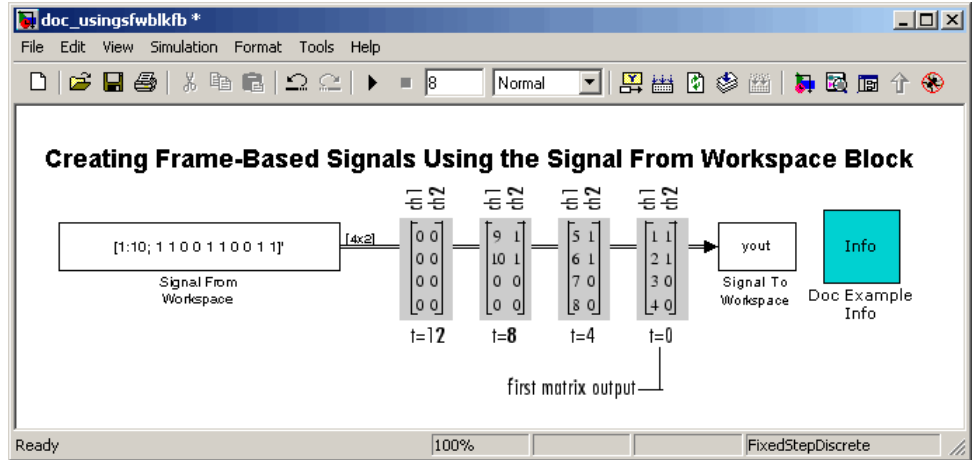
doc_usingsfwblkfb *

File Edit View Simulation Format Tools Help

8 Normal

Creating Frame-Based Signals Using the Signal From Workspace Block

[1:10; 1 1 0 0 1 1 0 0 1 1]'

Signal From Workspace

[4x2]

ch1 ch2

$\begin{bmatrix} 0 & 0 \\ 0 & 0 \\ 0 & 0 \\ 0 & 0 \end{bmatrix}$

t=12

ch1 ch2

$\begin{bmatrix} 9 & 1 \\ 10 & 1 \\ 0 & 0 \\ 0 & 0 \end{bmatrix}$

t=8

ch1 ch2

$\begin{bmatrix} 5 & 1 \\ 6 & 1 \\ 7 & 0 \\ 8 & 0 \end{bmatrix}$

t=4

ch1 ch2

$\begin{bmatrix} 1 & 1 \\ 2 & 1 \\ 3 & 0 \\ 4 & 0 \end{bmatrix}$

t=0

first matrix output

yout

Signal To Workspace

Info

Doc Example Info

Ready 100% FixedStepDiscrete